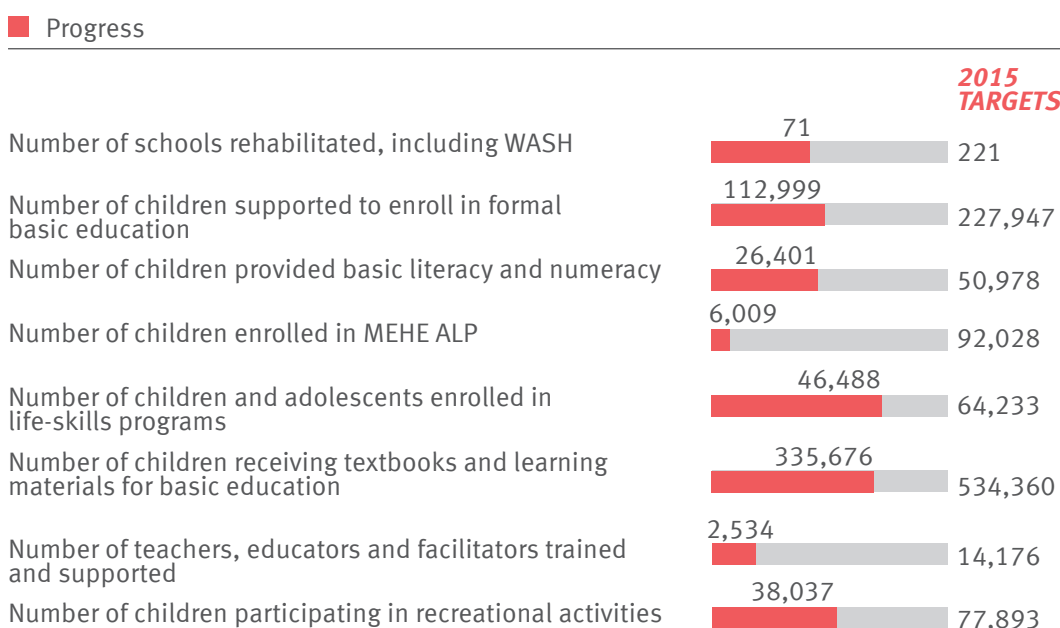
Progress

2015 TARGETS

Number of schools rehabilitated, including WASH 71 221

Number of children supported to enroll in formal basic education 112,999 227,947

Number of children provided basic literacy and numeracy 26,401 50,978

Number of children enrolled in MEHE ALP 6,009 92,028

Number of children and adolescents enrolled in life-skills programs 46,488 64,233

Number of children receiving textbooks and learning materials for basic education 335,676 534,360

Number of teachers, educators and facilitators trained and supported 2,534 14,176

Number of children participating in recreational activities 38,037 77.893